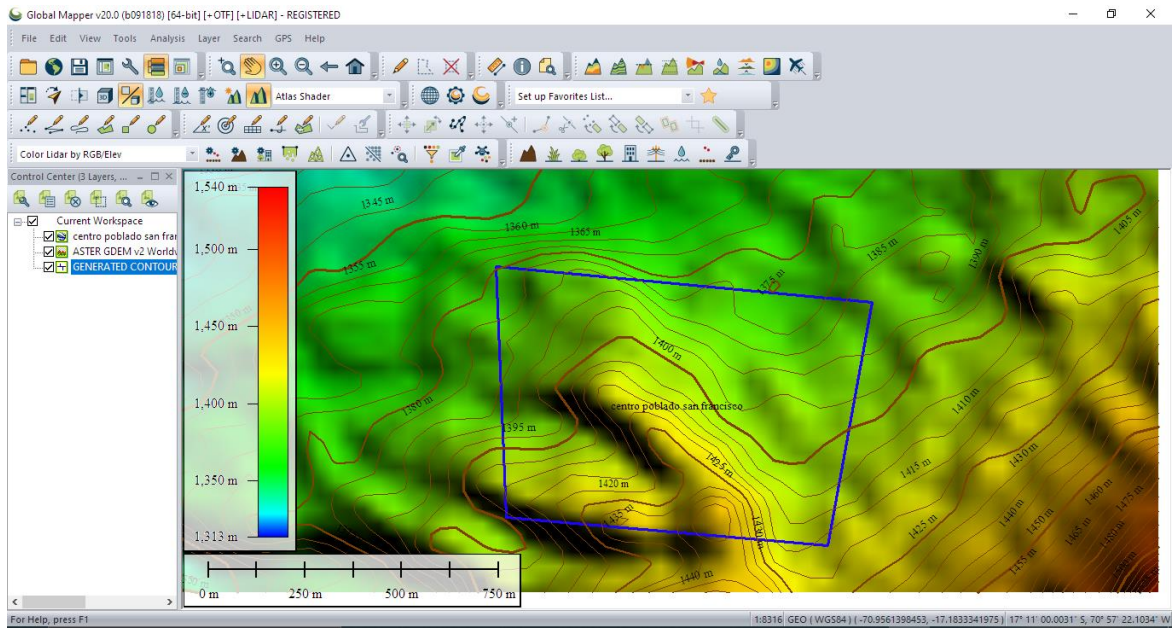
Global Mapper v20.0 (b091818) [64-bit] [+OTF] [+LIDAR] - REGISTERED

File Edit View Tools Analysis Layer Search GPS Help

Atlas Shader
Set up Favorites List...
Color Lidar by RGB/Elev

Control Center (3 Layers, ...
Current Workspace
centro poblado san fran
ASTER GDEM v2 Worldv
GENERATED CONTOUR

1,540 m
1,500 m
1,450 m
1,400 m
1,350 m
1,313 m

0 m 250 m 500 m 750 m

1345 m
1360 m
1365 m
1355 m
1375 m
1385 m
1390 m
1405 m
1400 m
1380 m
centro poblado san francisco
1395 m
1410 m
1425 m
1420 m
1415 m
1430 m
1435 m
1430 m
1425 m
1440 m
1450 m
1460 m
1465 m
1475 m
1455 m
1440 m

For Help, press F1
1:8316 GEO ( WGS84 ) ( -70.9561398453, -17.1833341975 ) 17° 11' 00.0031" S, 70° 57' 22.1034" W